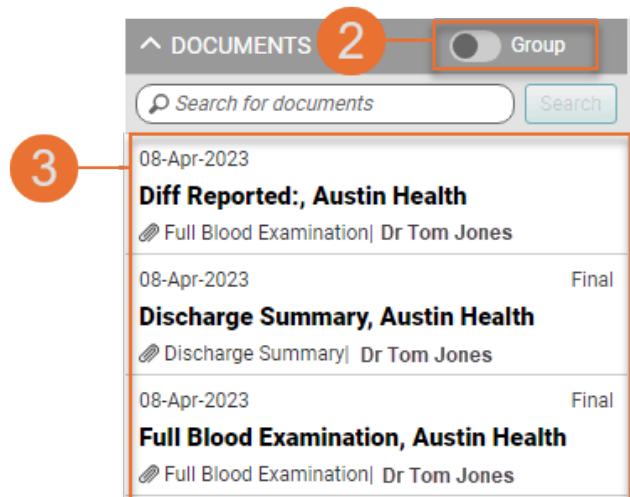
DOCUMENTS 2 Group

Search for documents Search

3

08-Apr-2023
Diff Reported:, Austin Health
Full Blood Examination| Dr Tom Jones

08-Apr-2023 Final
Discharge Summary, Austin Health
Discharge Summary| Dr Tom Jones

08-Apr-2023 Final
Full Blood Examination, Austin Health
Full Blood Examination| Dr Tom Jones